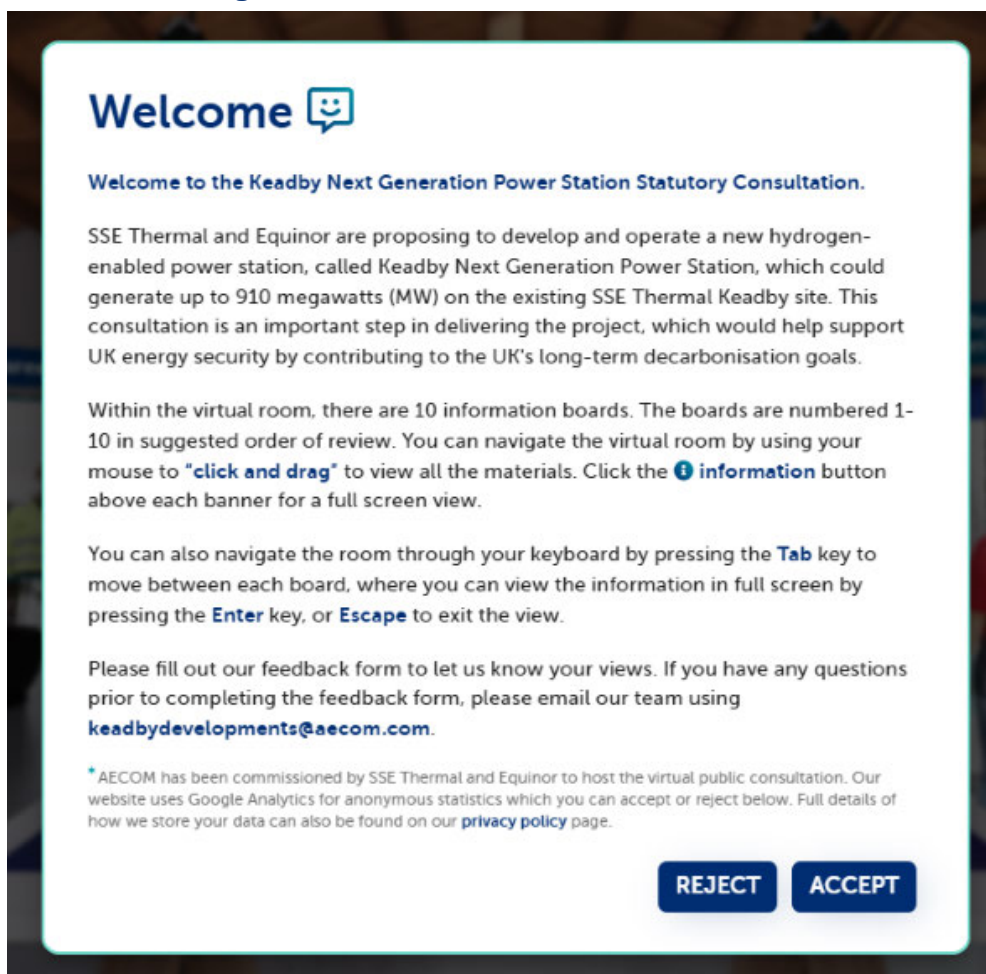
Welcome

Welcome to the Keadby Next Generation Power Station Statutory Consultation.

SSE Thermal and Equinor are proposing to develop and operate a new hydrogen-enabled power station, called Keadby Next Generation Power Station, which could generate up to 910 megawatts (MW) on the existing SSE Thermal Keadby site. This consultation is an important step in delivering the project, which would help support UK energy security by contributing to the UK's long-term decarbonisation goals.

Within the virtual room, there are 10 information boards. The boards are numbered 1-10 in suggested order of review. You can navigate the virtual room by using your mouse to "click and drag" to view all the materials. Click the information button above each banner for a full screen view.

You can also navigate the room through your keyboard by pressing the Tab key to move between each board, where you can view the information in full screen by pressing the Enter key, or Escape to exit the view.

Please fill out our feedback form to let us know your views. If you have any questions prior to completing the feedback form, please email our team using keadbydevelopments@aecom.com.

*AECOM has been commissioned by SSE Thermal and Equinor to host the virtual public consultation. Our website uses Google Analytics for anonymous statistics which you can accept or reject below. Full details of how we store your data can also be found on our privacy policy page.

REJECT ACCEPT